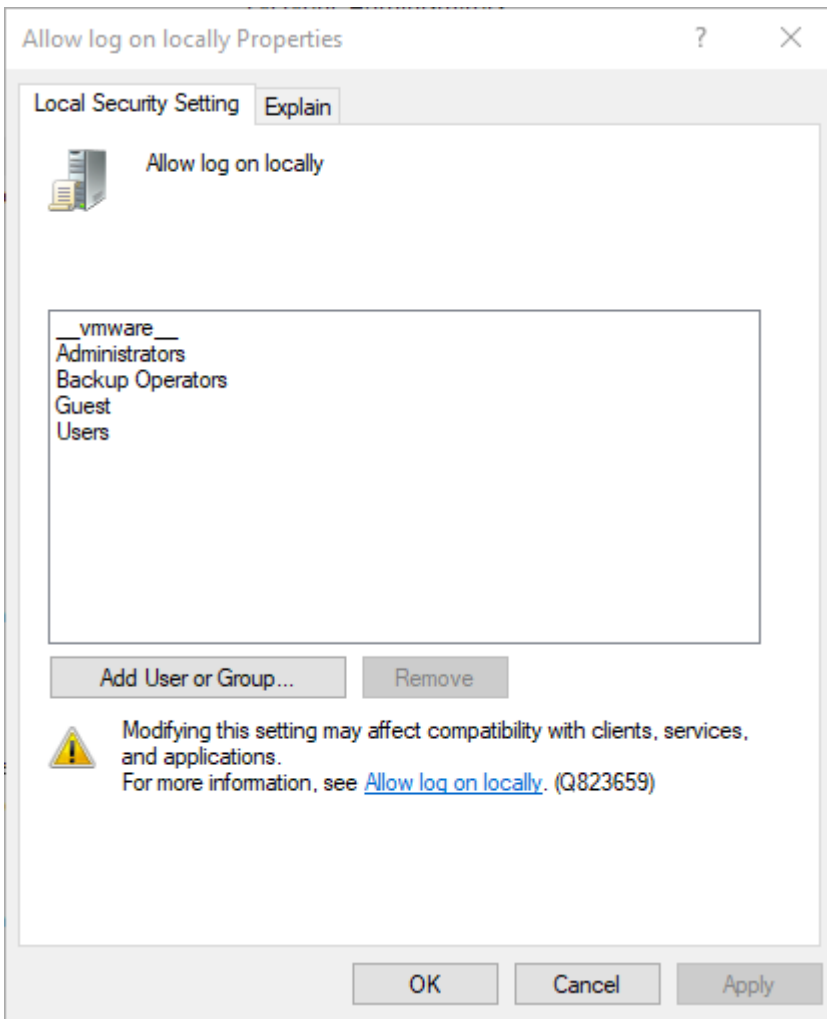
Allow log on locally Properties

?

X

Local Security Setting

Explain

Allow log on locally

\_\_vmware\_\_
Administrators
Backup Operators
Guest
Users

Add User or Group...

Remove

Modifying this setting may affect compatibility with clients, services, and applications.
For more information, see Allow log on locally. (Q823659)

OK

Cancel

Apply